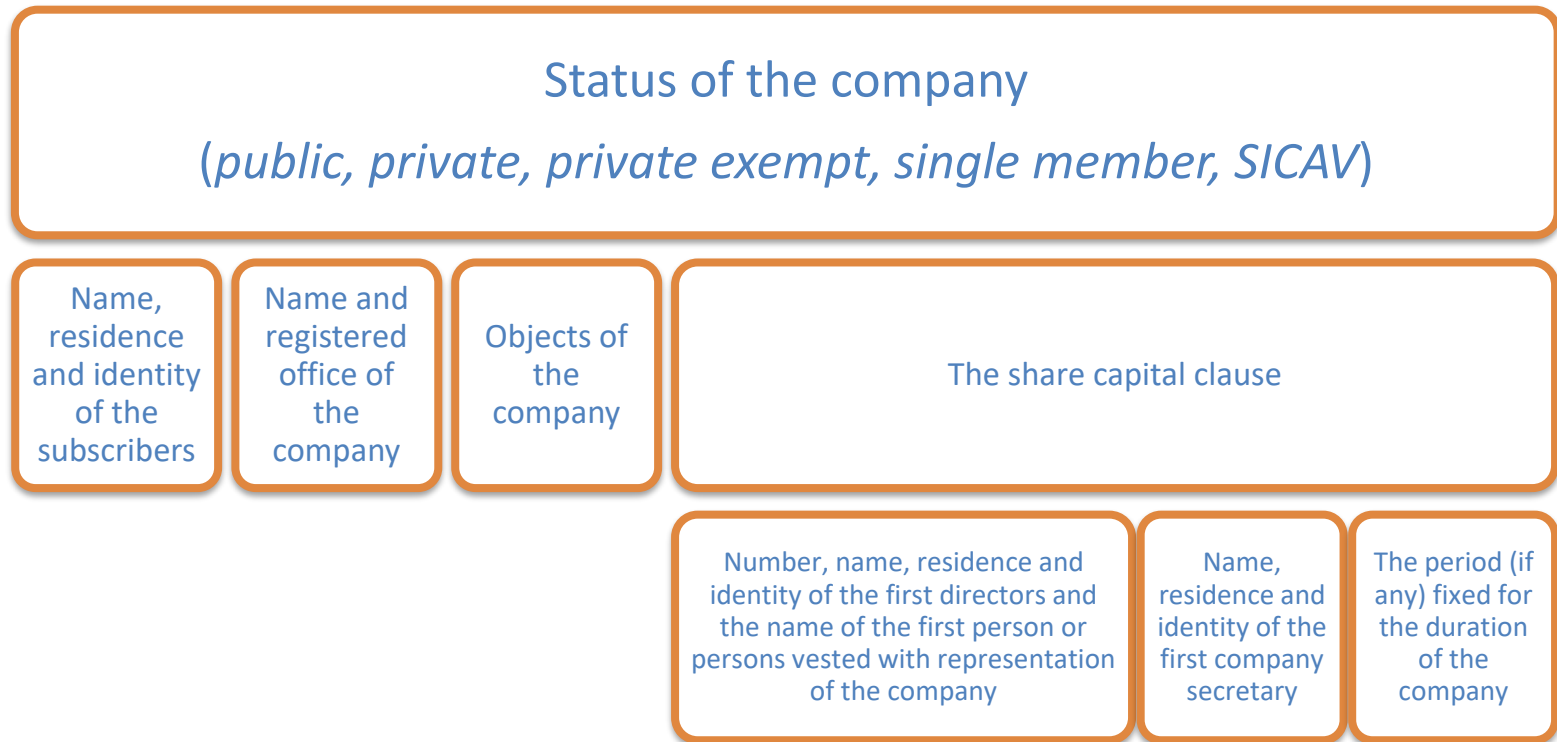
Status of the company

(public, private, private exempt, single member, SICAV)

Name, residence and identity of the subscribers

Name and registered office of the company

Objects of the company

The share capital clause

Number, name, residence and identity of the first directors and the name of the first person or persons vested with representation of the company

Name, residence and identity of the first company secretary

The period (if any) fixed for the duration of the company